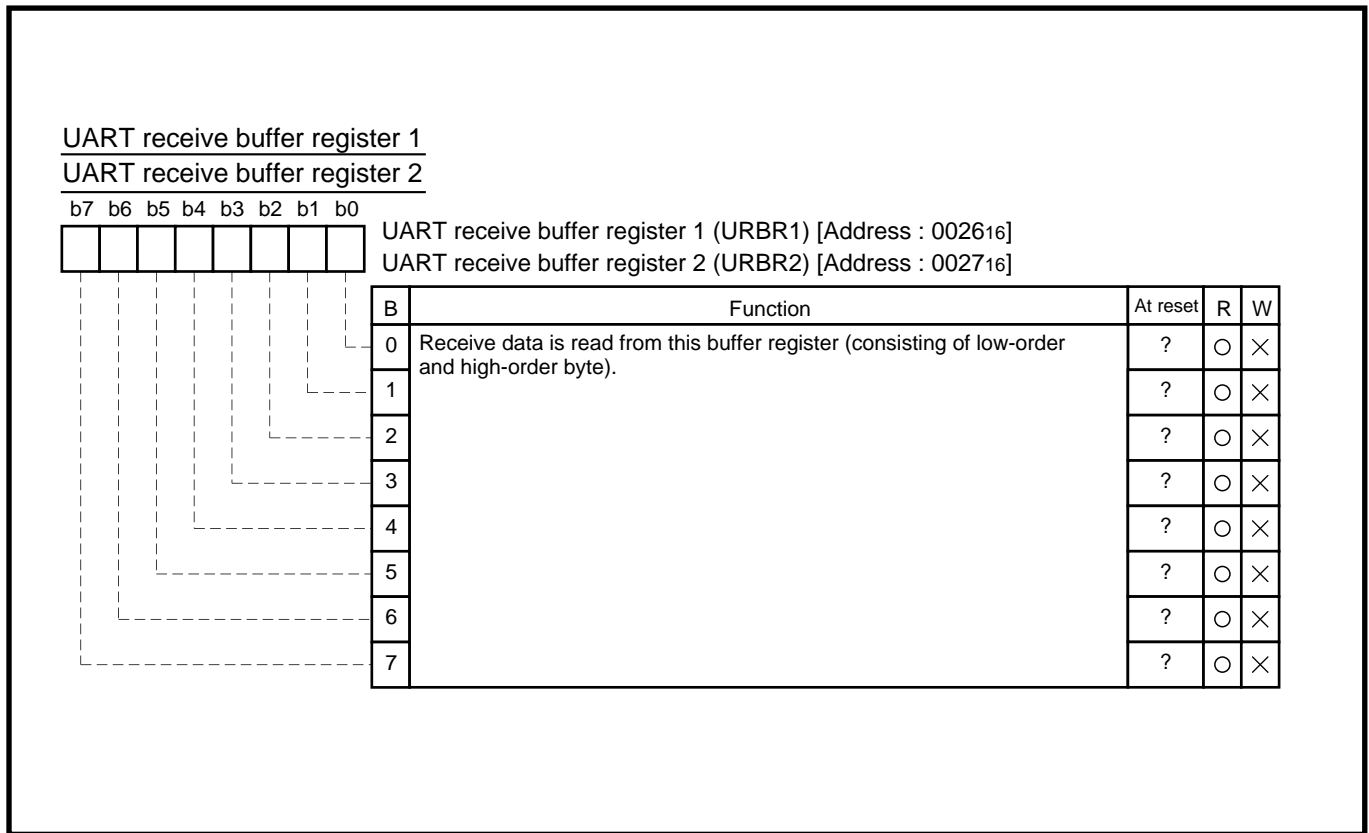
UART receive buffer register 1
UART receive buffer register 2

b7 b6 b5 b4 b3 b2 b1 b0

UART receive buffer register 1 (URBR1) [Address : $0026_{16}$]
UART receive buffer register 2 (URBR2) [Address : $0027_{16}$]

| B | Function | At reset | R | W |
|---|---|---|---|---|
| 0 | Receive data is read from this buffer register (consisting of low-order and high-order byte). | ? | ○ | × |
| 1 | | ? | ○ | × |
| 2 | | ? | ○ | × |
| 3 | | ? | ○ | × |
| 4 | | ? | ○ | × |
| 5 | | ? | ○ | × |
| 6 | | ? | ○ | × |
| 7 | | ? | ○ | × |